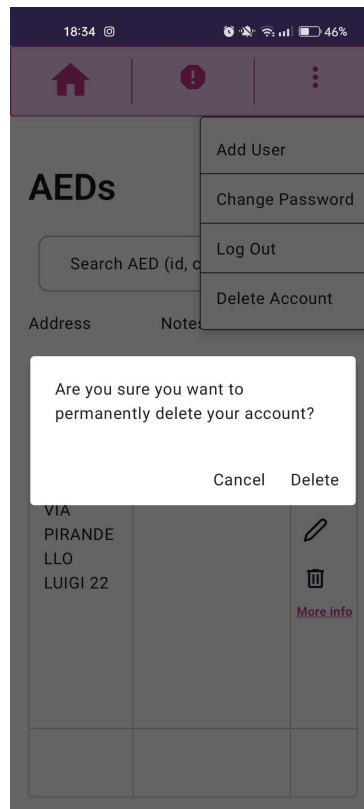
18:34

46%

Add User

Change Password

Log Out

Delete Account

AEDs

Search AED (id, c

Address

Notes

Are you sure you want to permanently delete your account?

Cancel Delete

VIA PIRANDELLO LUIGI 22

More info